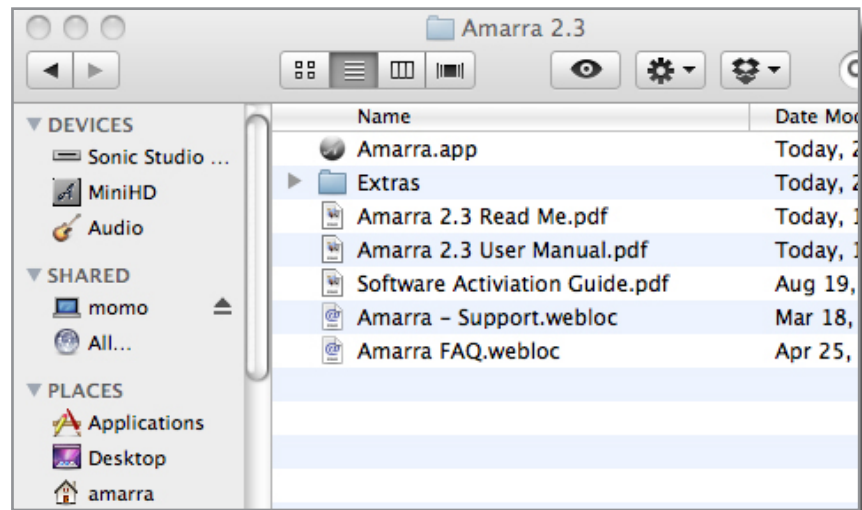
Amarra 2.3

DEVICES
Sonic Studio ...
MiniHD
Audio
SHARED
momo
All...
PLACES
Applications
Desktop
amarra

| Name | Date Mod |
|---|---|
| Amarra.app | Today, 2 |
| Extras | Today, 2 |
| Amarra 2.3 Read Me.pdf | Today, 1 |
| Amarra 2.3 User Manual.pdf | Today, 1 |
| Software Activiation Guide.pdf | Aug 19, |
| Amarra – Support.webloc | Mar 18, |
| Amarra FAQ.webloc | Apr 25, |